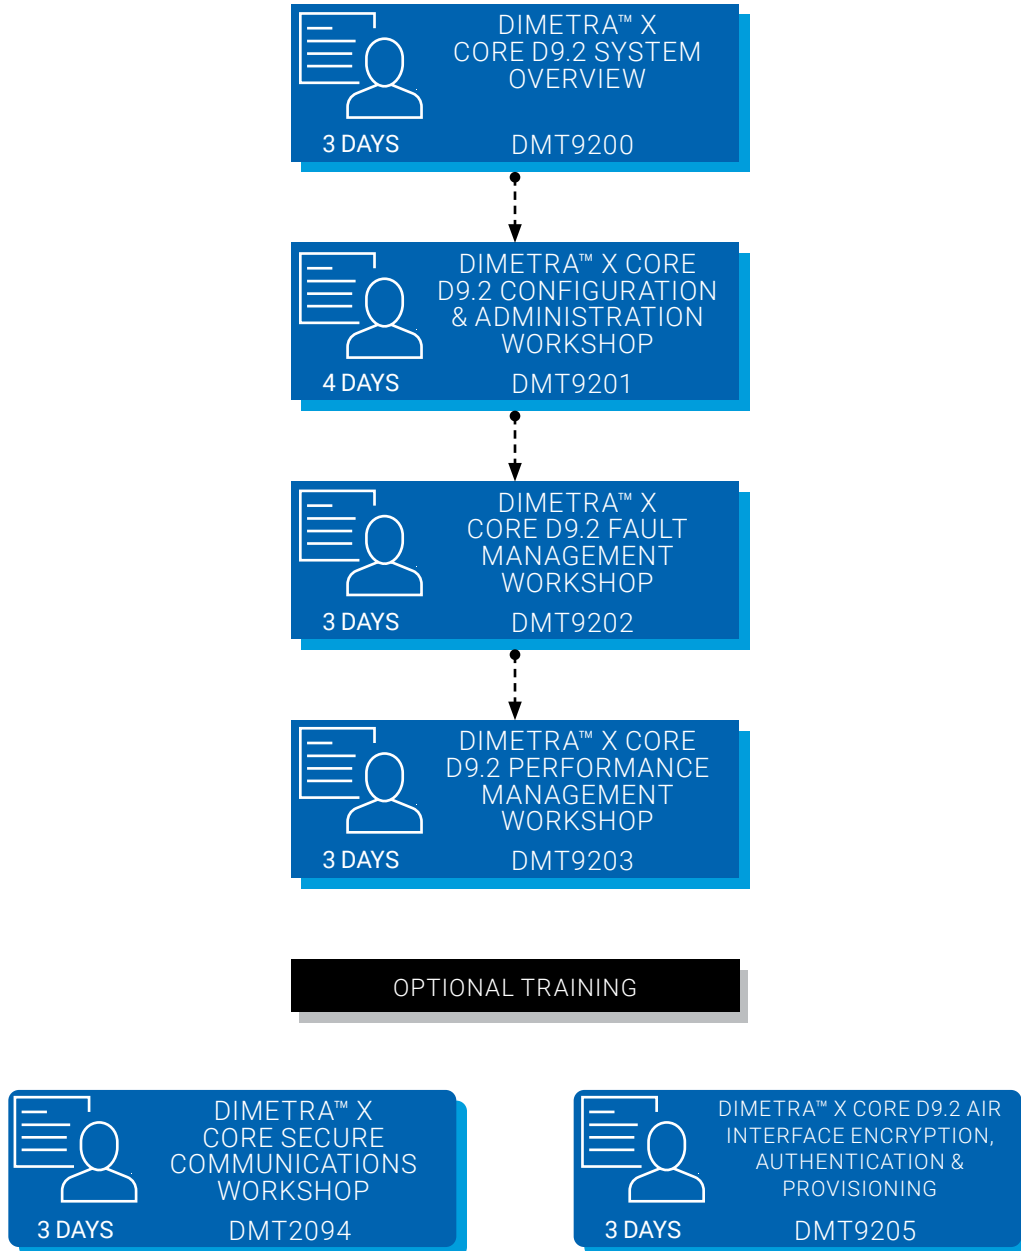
DIMETRA™ X CORE D9.2 SYSTEM OVERVIEW

3 DAYS

DMT9200

DIMETRA™ X CORE D9.2 CONFIGURATION & ADMINISTRATION WORKSHOP

4 DAYS

DMT9201

DIMETRA™ X CORE D9.2 FAULT MANAGEMENT WORKSHOP

3 DAYS

DMT9202

DIMETRA™ X CORE D9.2 PERFORMANCE MANAGEMENT WORKSHOP

3 DAYS

DMT9203

OPTIONAL TRAINING

DIMETRA™ X CORE SECURE COMMUNICATIONS WORKSHOP

3 DAYS

DMT2094

DIMETRA™ X CORE D9.2 AIR INTERFACE ENCRYPTION, AUTHENTICATION & PROVISIONING

3 DAYS

DMT9205